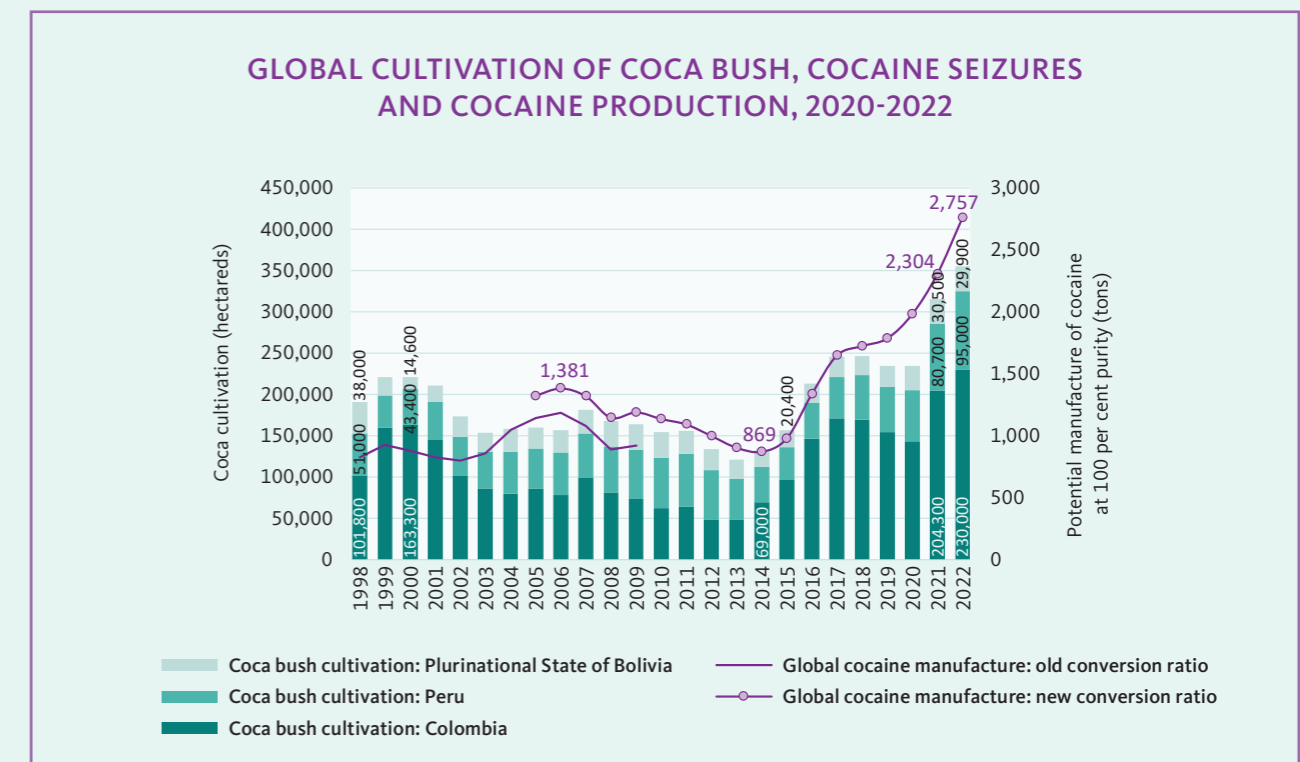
GLOBAL CULTIVATION OF COCA BUSH, COCAINE SEIZURES AND COCAINE PRODUCTION, 2020-2022

Coca cultivation (hectareds)

450,000
400,000
350,000
300,000
250,000
200,000
150,000
100,000
50,000
0

Potential manufacture of cocaine at 100 per cent purity (tons)

3,000
2,500
2,000
1,500
1,000
500
0

38,000
51,000
101,800
14,600
43,400
163,300
1,381
869
20,400
69,000
2,304
2,757
30,500
80,700
204,300
29,900
95,000
230,000

1998 1999 2000 2001 2002 2003 2004 2005 2006 2007 2008 2009 2010 2011 2012 2013 2014 2015 2016 2017 2018 2019 2020 2021 2022

Coca bush cultivation: Plurinational State of Bolivia
Coca bush cultivation: Peru
Coca bush cultivation: Colombia
Global cocaine manufacture: old conversion ratio
Global cocaine manufacture: new conversion ratio